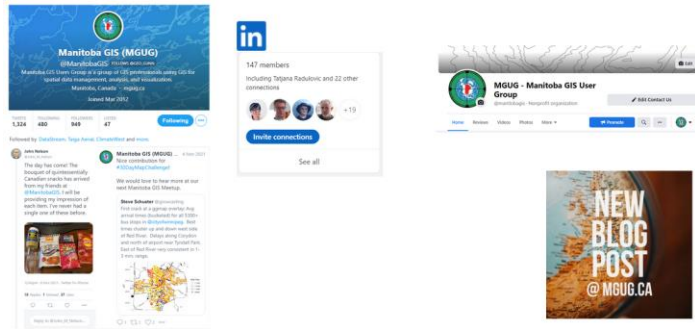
Manitoba GIS (MGUG)

@ManitobaGIS FOLLOWS YOU

Manitoba GIS User Group is a group of GIS professionals using GIS for spatial data management, analysis, and visualization.

Manitoba, Canada · mgug.ca

Joined Mar 2012

| TWEETS | FOLLOWING | FOLLOWERS | LISTED |
|---|---|---|---|
| 1,324 | 480 | 949 | 47 |

Following

Followed by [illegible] and more

John Nelson

The day has come! The bouquet of quintessentially Canadian snacks has arrived from my friends at @ManitobaGIS I will be providing my impression of each item. I've never had a single one of these before.

Manitoba GIS (MGUG) ... 6 Jun 2021

Nice contribution for #30DayMapChallenge!

We would love to hear more at our next Manitoba GIS Meetup.

Steve Schuster

First crack at a gpmap overlay: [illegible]

in

147 members

Including Tatjana Radulovic and 22 other connections

+19

Invite connections

See all

MGUG - Manitoba GIS User Group

@manitobagis · Nonprofit organization

Edit Contact Us

Home Reviews Videos Photos More

Promote

NEW BLOG POST @ MGUG.CA